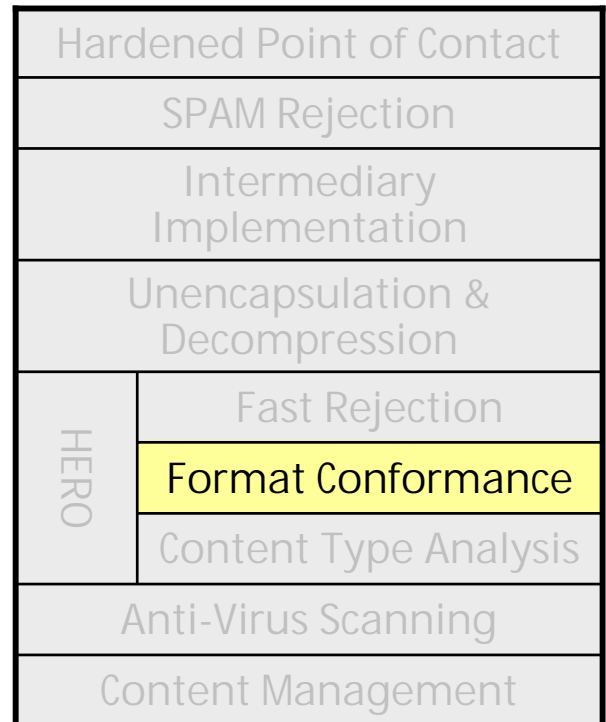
Hardened Point of Contact

SPAM Rejection

Intermediary Implementation

Unencapsulation & Decompression

HERO

Fast Rejection

Format Conformance

Content Type Analysis

Anti-Virus Scanning

Content Management